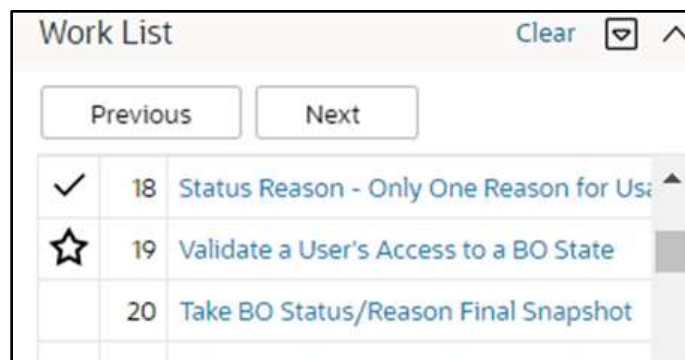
Work List Clear

Previous Next

| | | |
|---|---|---|
| ✓ | 18 | Status Reason - Only One Reason for Us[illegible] |
| ☆ | 19 | Validate a User's Access to a BO State |
| | 20 | Take BO Status/Reason Final Snapshot |